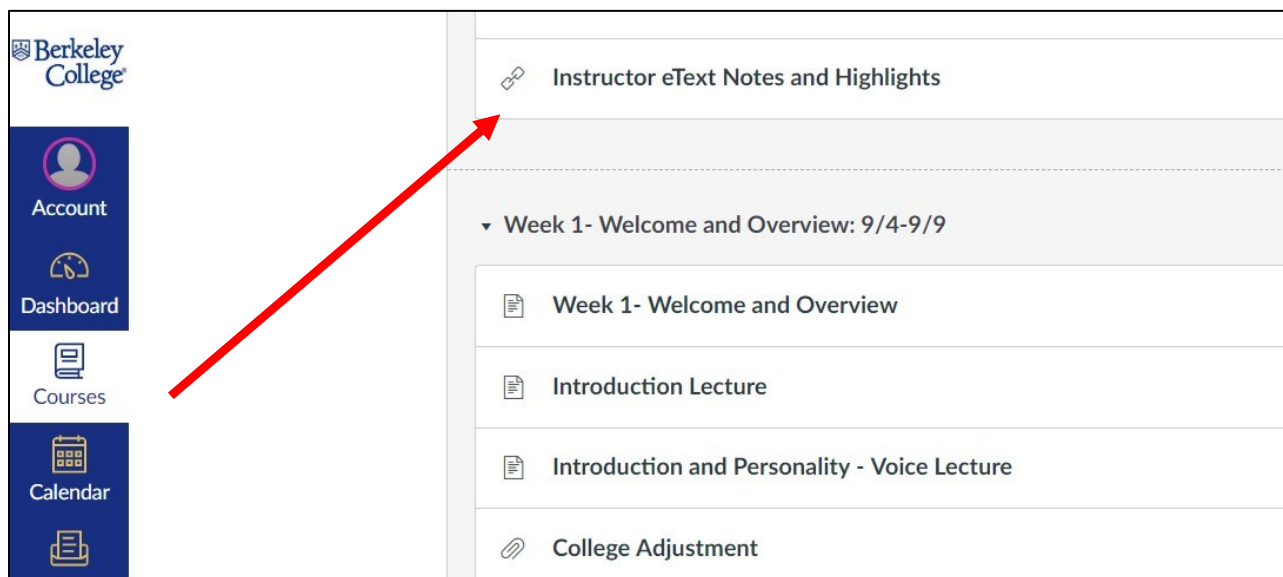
Berkeley College

Account

Dashboard

Courses

Calendar

Instructor eText Notes and Highlights

Week 1- Welcome and Overview: 9/4-9/9

Week 1- Welcome and Overview

Introduction Lecture

Introduction and Personality - Voice Lecture

College Adjustment